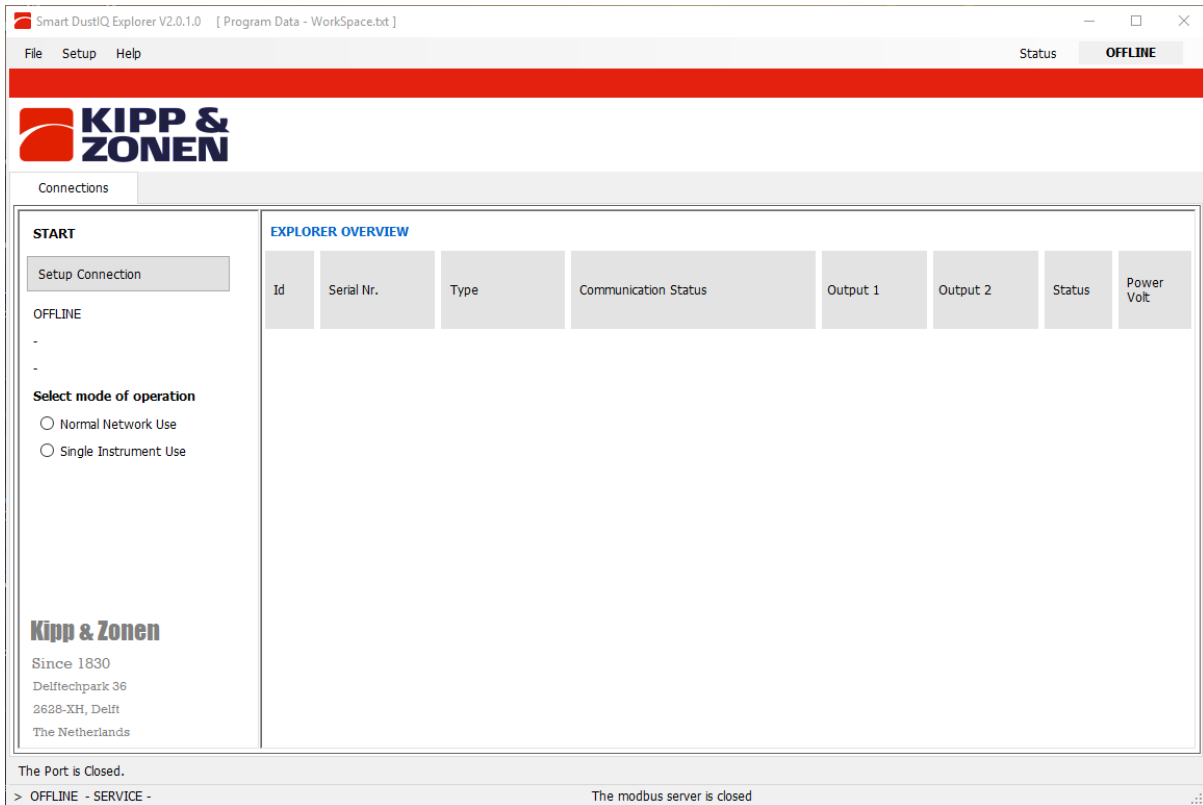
Smart DustIQ Explorer V2.0.1.0 [ Program Data - WorkSpace.txt ]

File Setup Help

Status OFFLINE

KIPP & ZONEN

Connections

START

Setup Connection

OFFLINE

-

-

Select mode of operation

Normal Network Use

Single Instrument Use

Kipp & Zonen

Since 1830

Delftechpark 36

2628-XH, Delft

The Netherlands

EXPLORER OVERVIEW

| Id | Serial Nr. | Type | Communication Status | Output 1 | Output 2 | Status | Power Volt |
|---|---|---|---|---|---|---|---|

The Port is Closed.

> OFFLINE - SERVICE -

The modbus server is closed